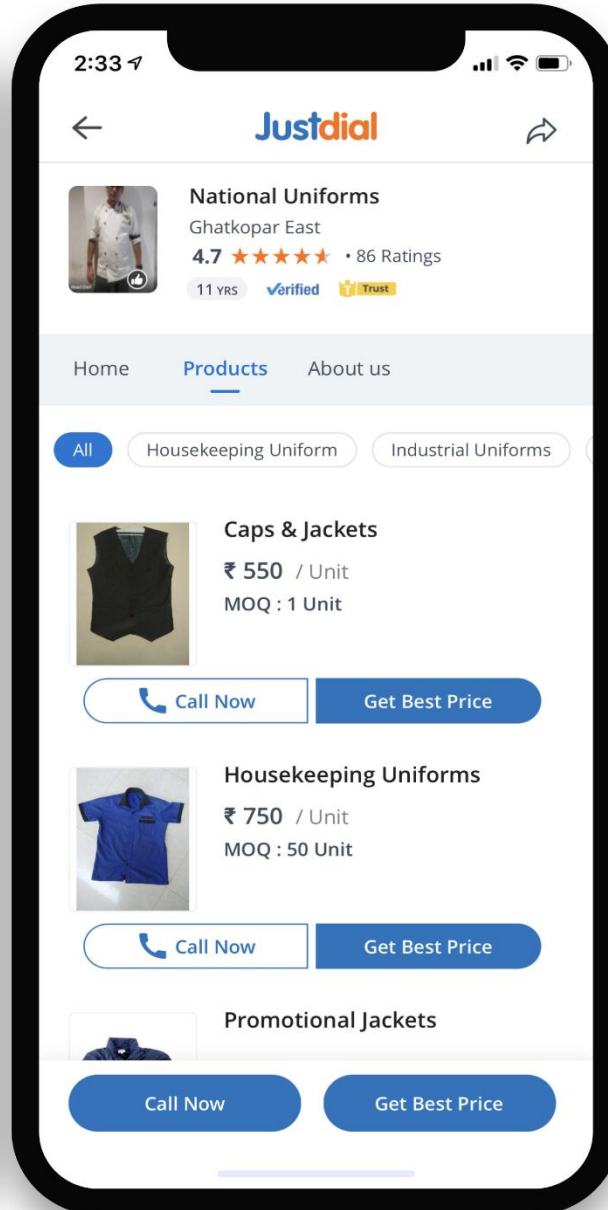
2:33

Justdial

National Uniforms
Ghatkopar East
4.7 ★★★★★ • 86 Ratings
11 YRS Verified Trust

Home Products About us

All Housekeeping Uniform Industrial Uniforms

Caps & Jackets
₹ 550 / Unit
MOQ : 1 Unit

Call Now Get Best Price

Housekeeping Uniforms
₹ 750 / Unit
MOQ : 50 Unit

Call Now Get Best Price

Promotional Jackets

Call Now Get Best Price